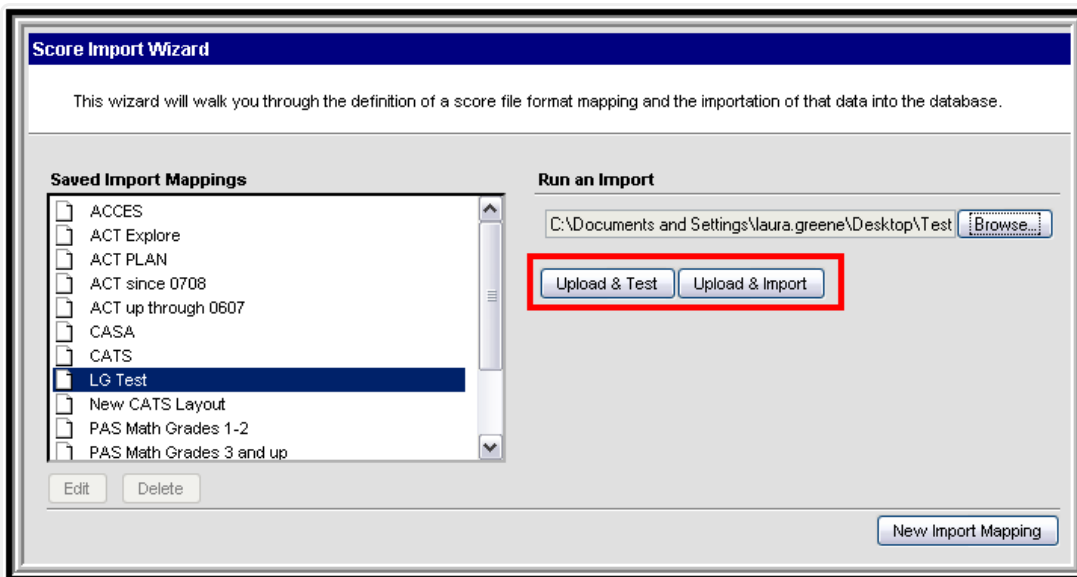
Score Import Wizard

This wizard will walk you through the definition of a score file format mapping and the importation of that data into the database.

Saved Import Mappings

ACCES
ACT Explore
ACT PLAN
ACT since 0708
ACT up through 0607
CASA
CATS
LG Test
New CATS Layout
PAS Math Grades 1-2
PAS Math Grades 3 and up

Edit
Delete

Run an Import

C:\Documents and Settings\laura.greene\Desktop\Test
Browse...

Upload & Test
Upload & Import

New Import Mapping